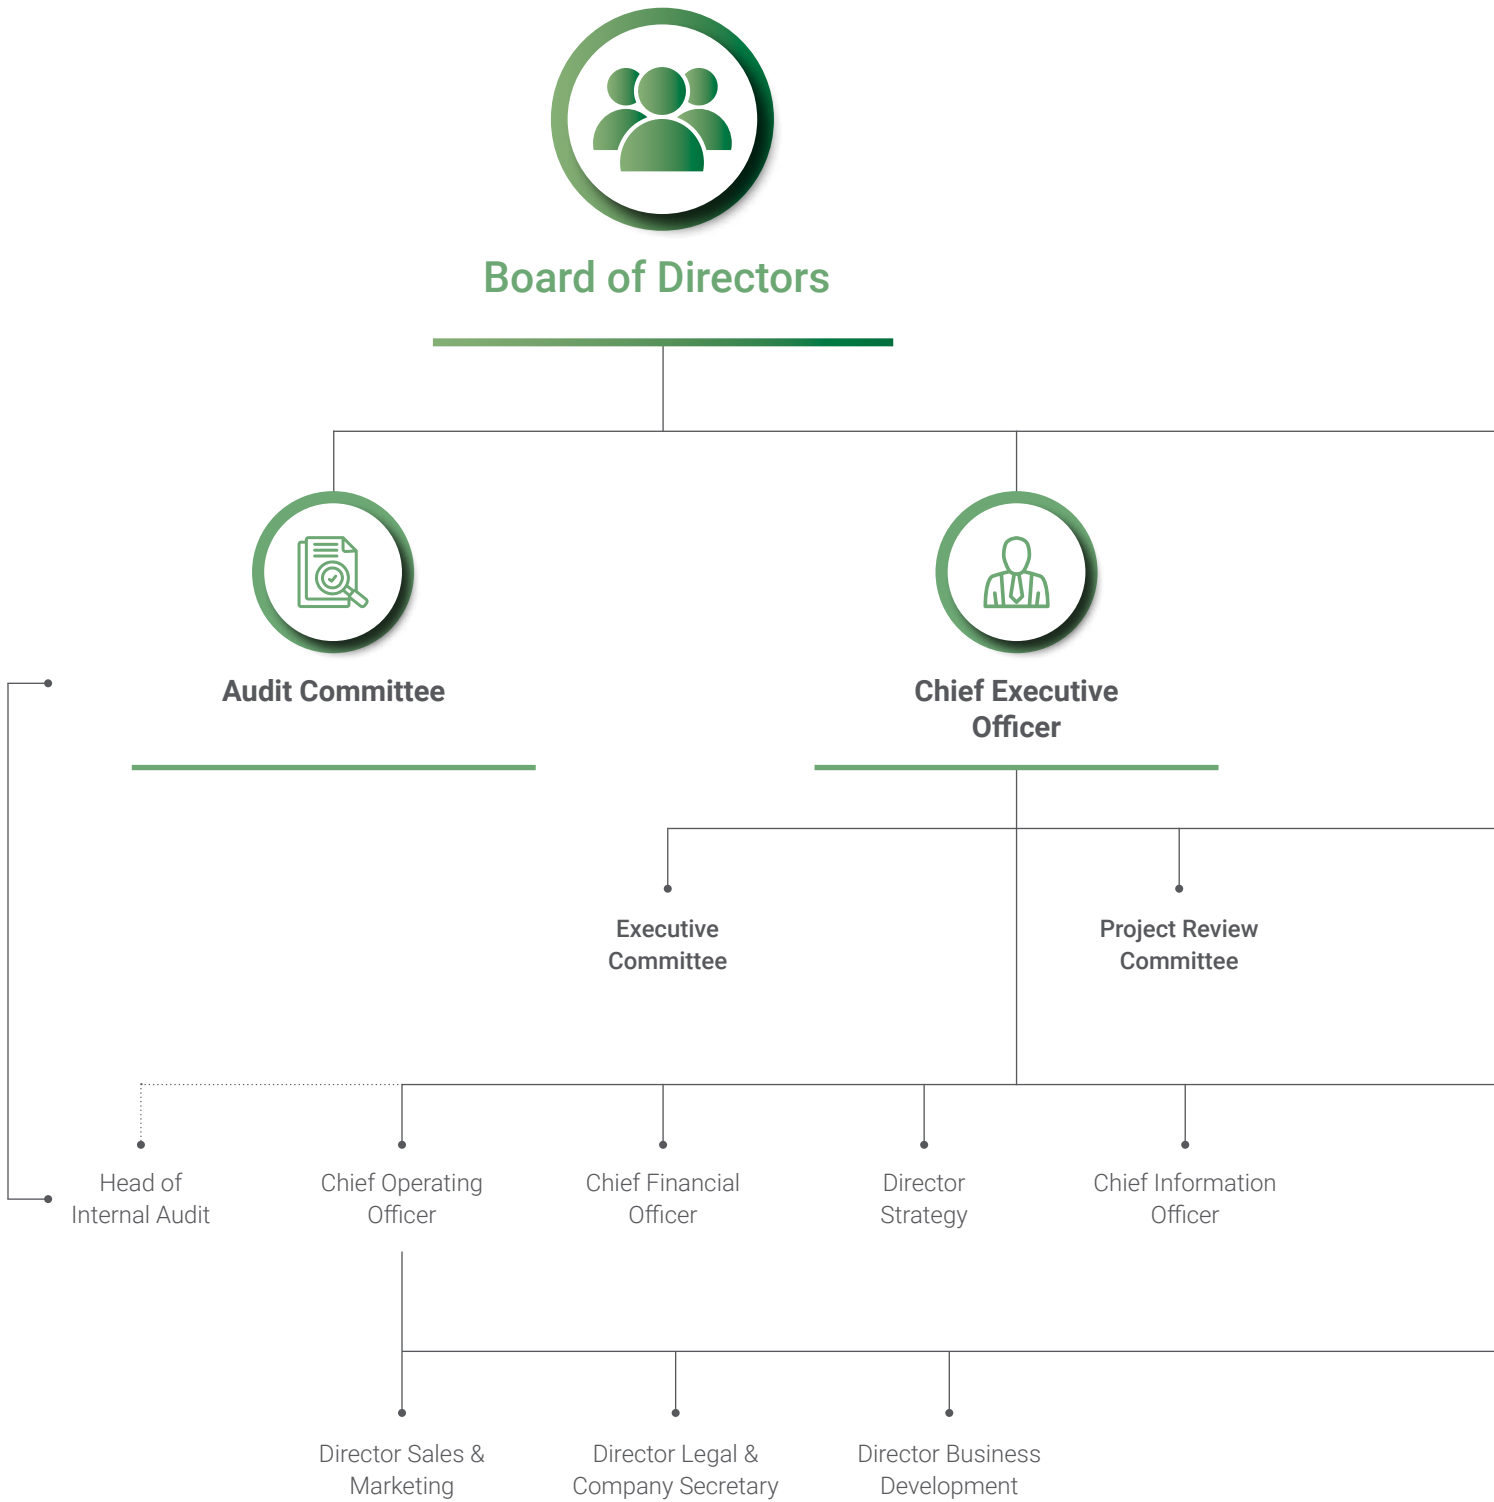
Board of Directors

Audit Committee

Chief Executive Officer

Executive Committee

Project Review Committee

Head of Internal Audit

Chief Operating Officer

Chief Financial Officer

Director Strategy

Chief Information Officer

Director Sales & Marketing

Director Legal & Company Secretary

Director Business Development